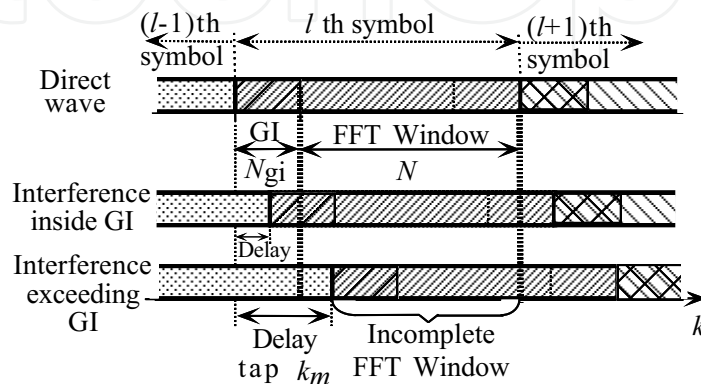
$(l\text{-}1)$th symbol

$l$ th symbol

$(l+1)$th symbol

Direct wave

GI

FFT Window

$N_{\text{gi}}$

$N$

Interference inside GI

Delay

Interference exceeding GI

Delay tap $k_m$

Incomplete FFT Window

$k$